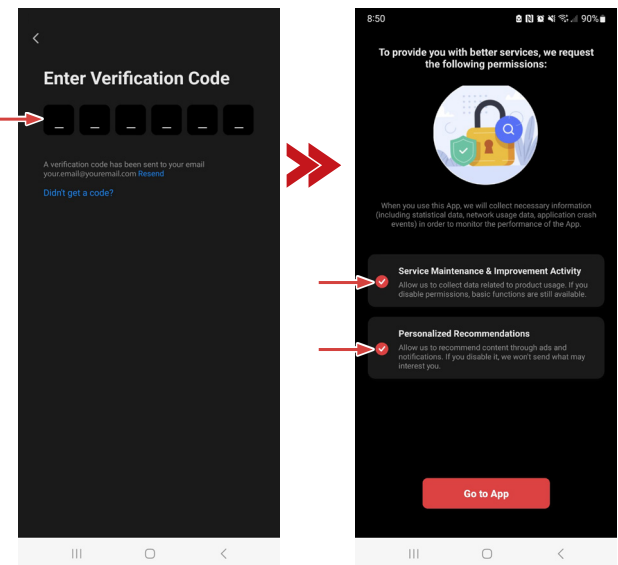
<

Enter Verification Code

_ _ _ _ _ _

A verification code has been sent to your email your.email@youremail.com Resend

Didn't get a code?

8:50 90%

To provide you with better services, we request the following permissions:

When you use this App, we will collect necessary information (including statistical data, network usage data, application crash events) in order to monitor the performance of the App.

Service Maintenance & Improvement Activity

Allow us to collect data related to product usage. If you disable permissions, basic functions are still available.

Personalized Recommendations

Allow us to recommend content through ads and notifications. If you disable it, we won't send what may interest you.

Go to App